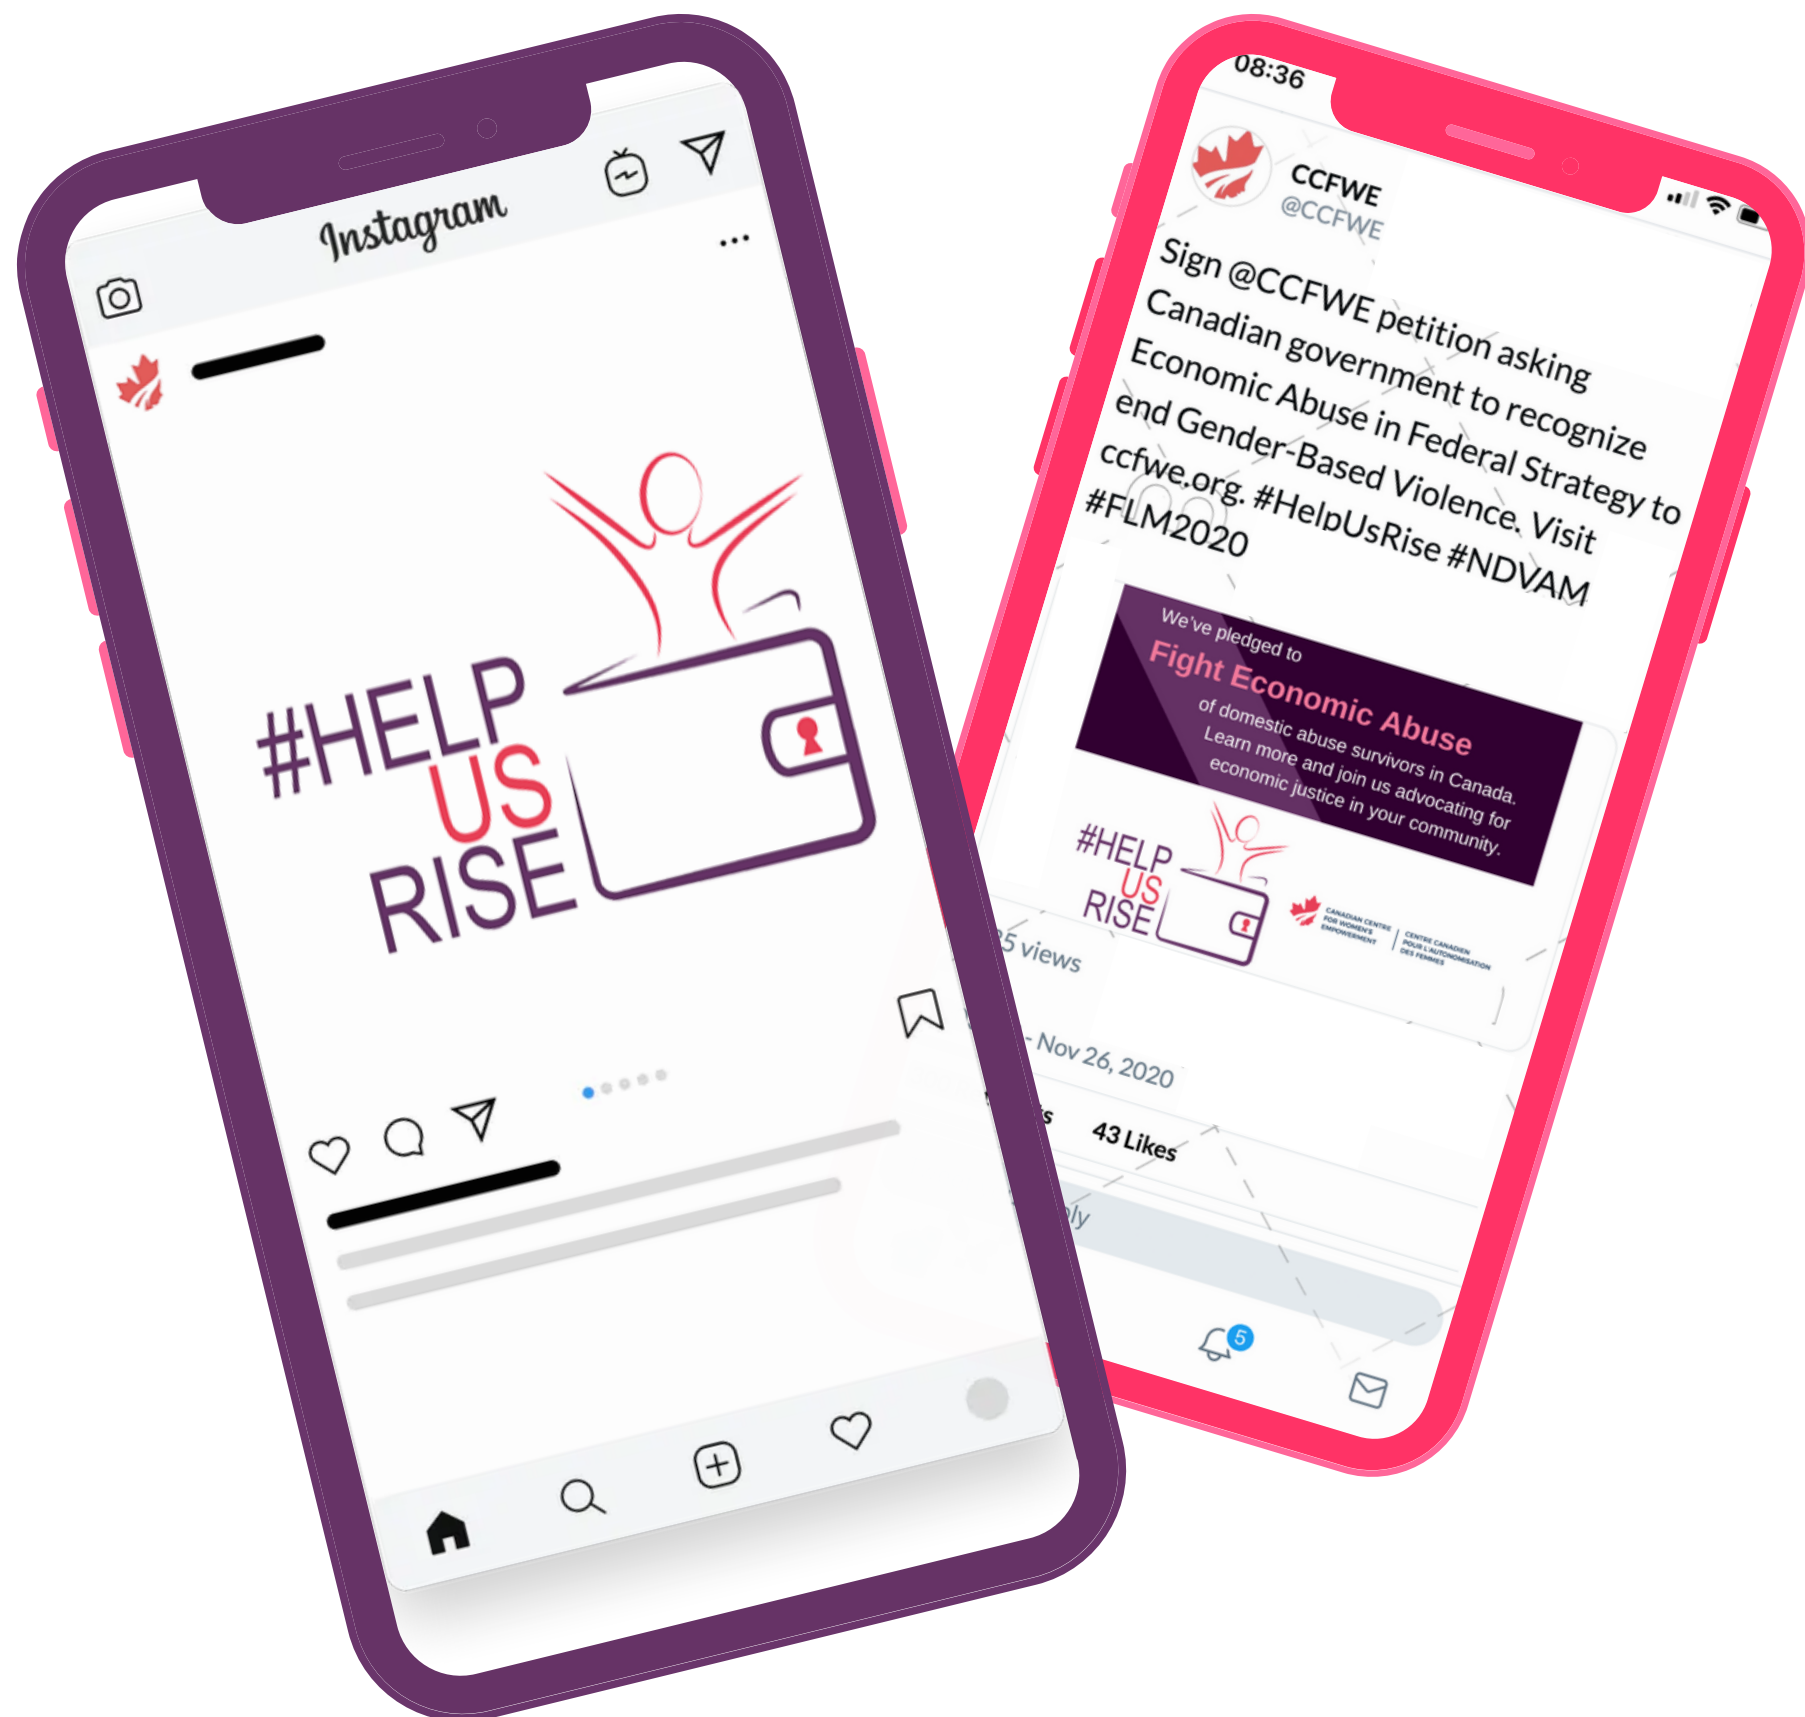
Instagram

#HELP
US
RISE

08:36

CCFWE
@CCFWE

Sign @CCFWE petition asking Canadian government to recognize Economic Abuse in Federal Strategy to end Gender-Based Violence. Visit ccfwe.org. #HelpUsRise #NDVAM #FLM2020

We've pledged to
Fight Economic Abuse
of domestic abuse survivors in Canada.
Learn more and join us advocating for economic justice in your community.

#HELP
US
RISE

CANADIAN CENTRE FOR WOMEN'S EMPOWERMENT | CENTRE CANADIEN POUR L'AUTONOMISATION DES FEMMES

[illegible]5 views

- Nov 26, 2020

43 Likes

5